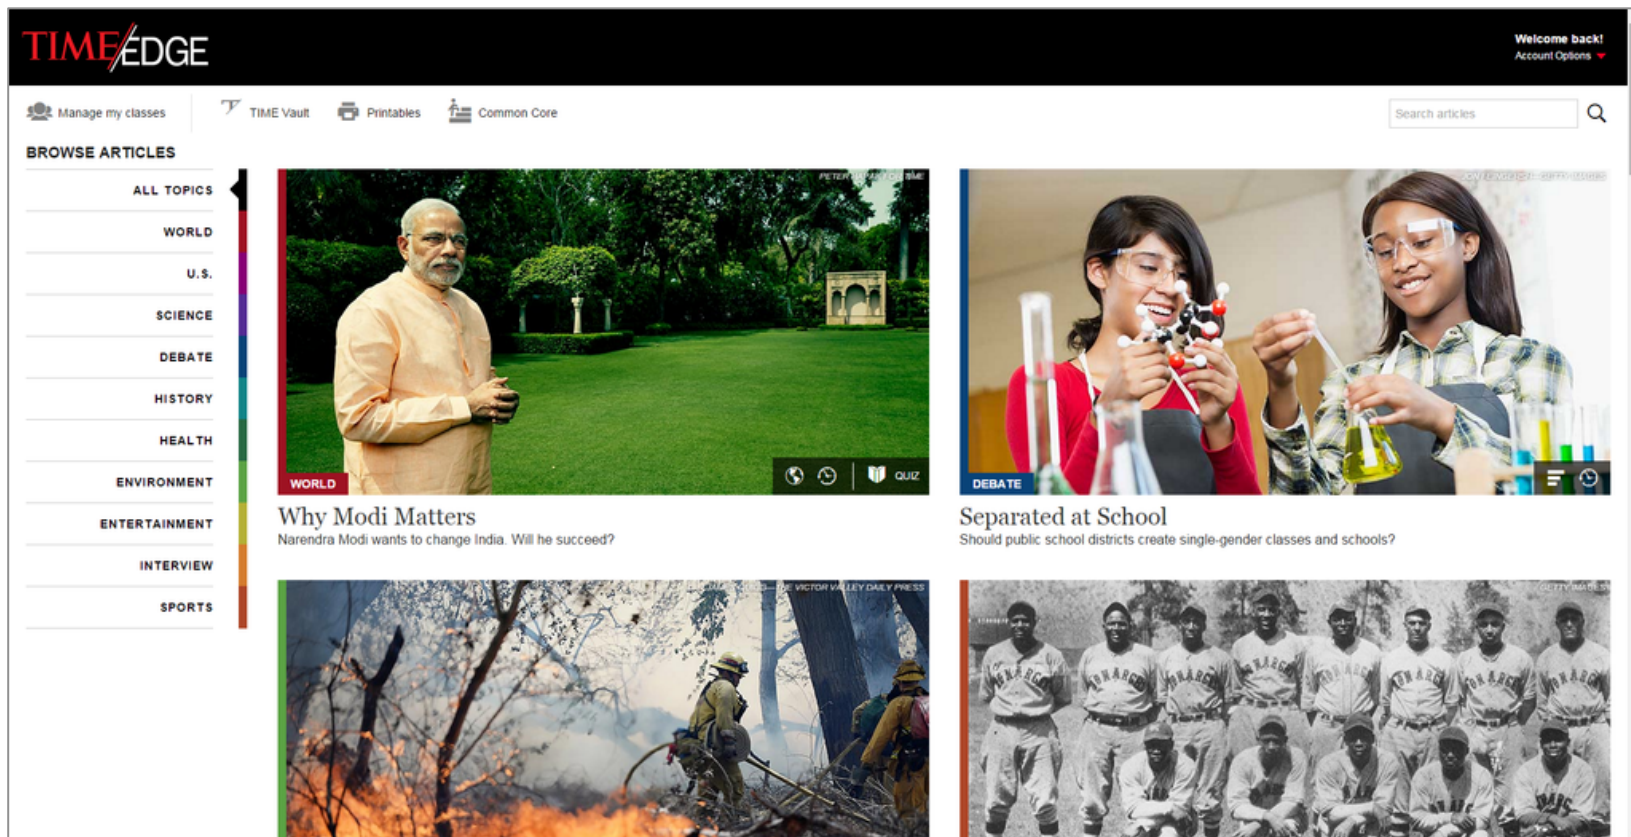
TIME EDGE

Welcome back!
Account Options

Manage my classes
TIME Vault
Printables
Common Core

Search articles

BROWSE ARTICLES

ALL TOPICS
WORLD
U.S.
SCIENCE
DEBATE
HISTORY
HEALTH
ENVIRONMENT
ENTERTAINMENT
INTERVIEW
SPORTS

PETER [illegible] FOR TIME

WORLD

QUIZ

Why Modi Matters
Narendra Modi wants to change India. Will he succeed?

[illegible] GETTY IMAGES

DEBATE

Separated at School
Should public school districts create single-gender classes and schools?

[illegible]—THE VICTOR VALLEY DAILY PRESS

GETTY IMAGES